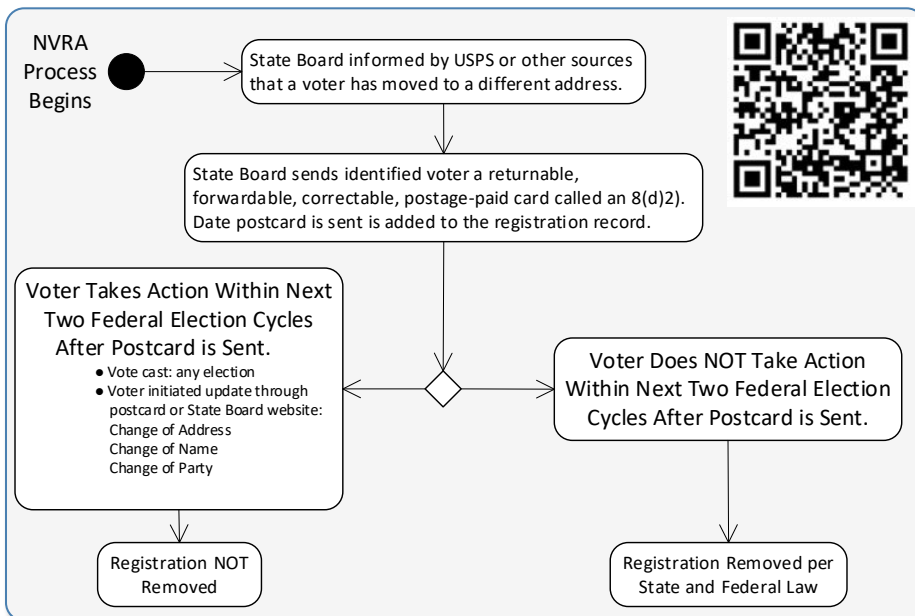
NVRA Process Begins

State Board informed by USPS or other sources that a voter has moved to a different address.

State Board sends identified voter a returnable, forwardable, correctable, postage-paid card called an 8(d)2. Date postcard is sent is added to the registration record.

Voter Takes Action Within Next Two Federal Election Cycles After Postcard is Sent.

- Vote cast: any election
- Voter initiated update through postcard or State Board website:
Change of Address
Change of Name
Change of Party

Voter Does NOT Take Action Within Next Two Federal Election Cycles After Postcard is Sent.

Registration NOT Removed

Registration Removed per State and Federal Law